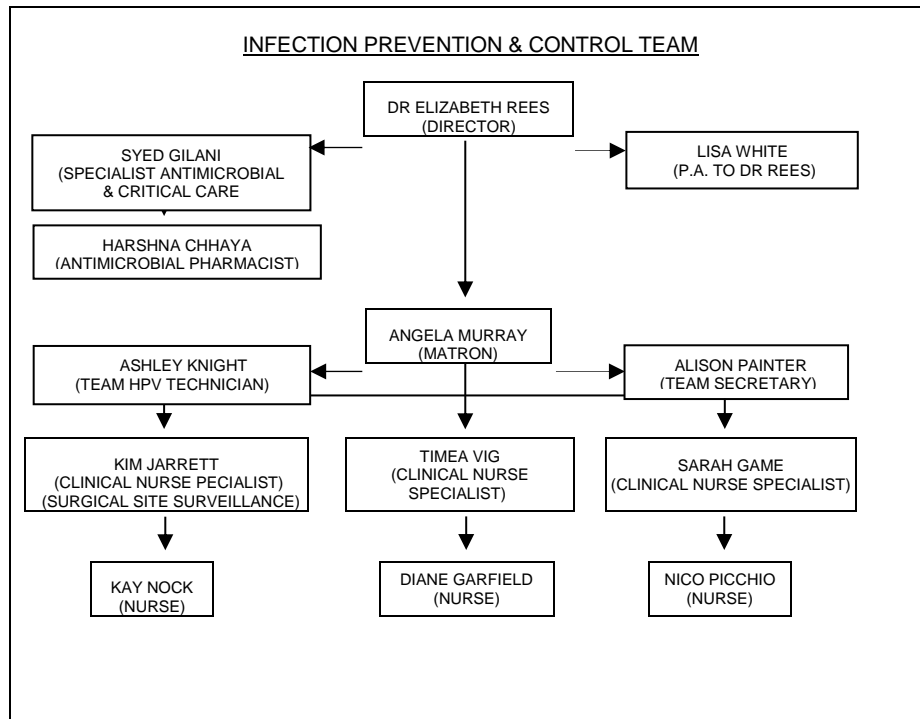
INFECTION PREVENTION & CONTROL TEAM

DR ELIZABETH REES
(DIRECTOR)

SYED GILANI
(SPECIALIST ANTIMICROBIAL & CRITICAL CARE

LISA WHITE
(P.A. TO DR REES)

HARSHNA CHHAYA
(ANTIMICROBIAL PHARMACIST)

ANGELA MURRAY
(MATRON)

ASHLEY KNIGHT
(TEAM HPV TECHNICIAN)

ALISON PAINTER
(TEAM SECRETARY)

KIM JARRETT
(CLINICAL NURSE PECIALIST)
(SURGICAL SITE SURVEILLANCE)

TIMEA VIG
(CLINICAL NURSE SPECIALIST)

SARAH GAME
(CLINICAL NURSE SPECIALIST)

KAY NOCK
(NURSE)

DIANE GARFIELD
(NURSE)

NICO PICCHIO
(NURSE)